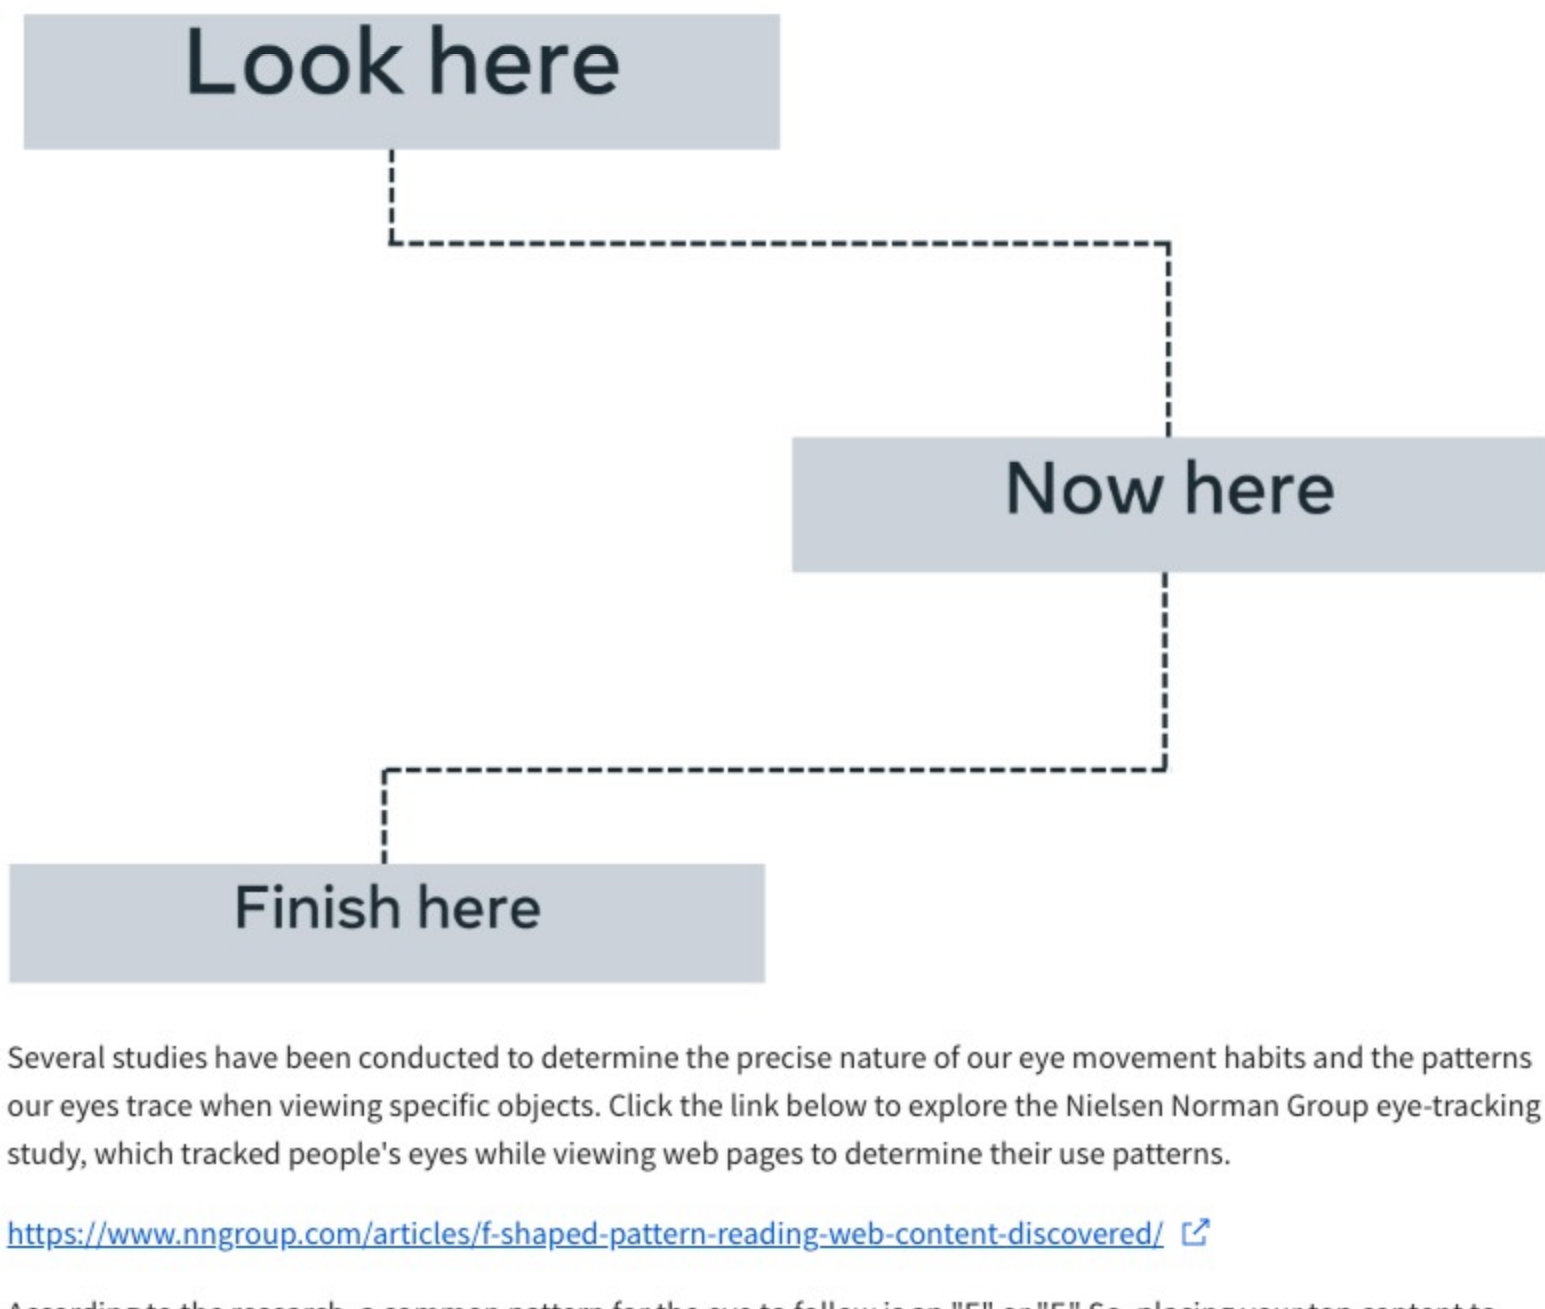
Look here

Now here

Finish here

Several studies have been conducted to determine the precise nature of our eye movement habits and the patterns our eyes trace when viewing specific objects. Click the link below to explore the Nielsen Norman Group eye-tracking study, which tracked people's eyes while viewing web pages to determine their use patterns.

https://www.nngroup.com/articles/f-shaped-pattern-reading-web-content-discovered/

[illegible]